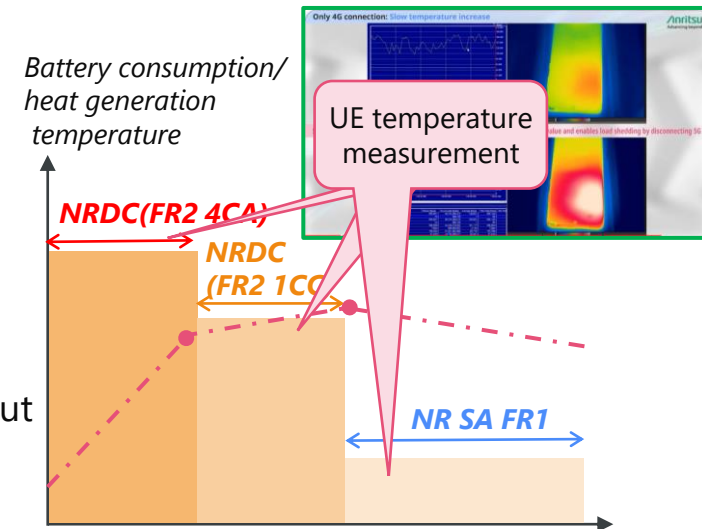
Battery consumption/ heat generation temperature

Only 4G connection: Slow temperature increase

Anritsu

value and enables load shedding by disconnecting 5G

UE temperature measurement

NRDC(FR2 4CA)

NRDC (FR2 1CC)

ut

NR SA FR1